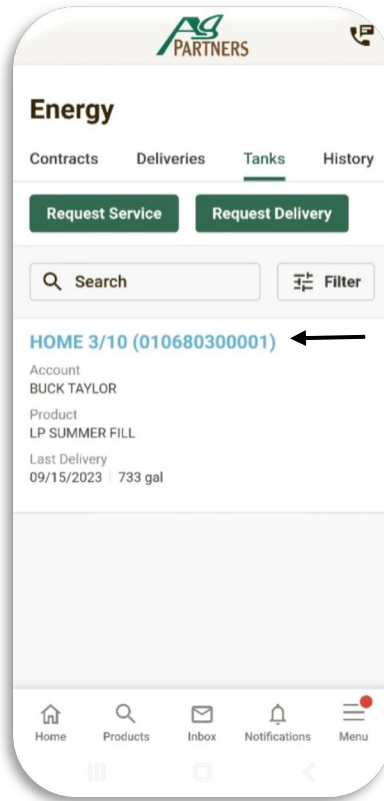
Ag PARTNERS

Energy

Contracts Deliveries Tanks History

Request Service Request Delivery

Search

Filter

HOME 3/10 (010680300001)

Account
BUCK TAYLOR

Product
LP SUMMER FILL

Last Delivery
09/15/2023 | 733 gal

Home Products Inbox Notifications Menu